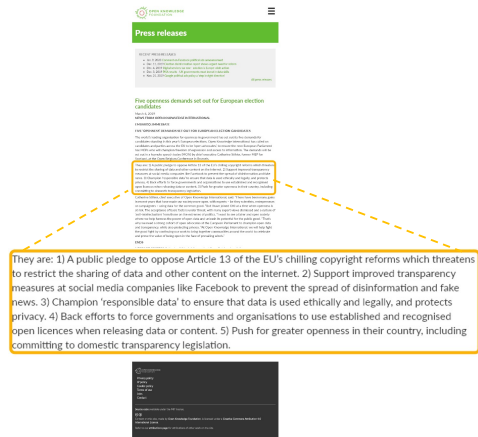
Press releases

Five openness demands set out for European election candidates

They are: 1) A public pledge to oppose Article 13 of the EU's chilling copyright reforms which threatens to restrict the sharing of data and other content on the internet. 2) Support improved transparency measures at social media companies like Facebook to prevent the spread of disinformation and fake news. 3) Champion 'responsible data' to ensure that data is used ethically and legally, and protects privacy. 4) Back efforts to force governments and organisations to use established and recognised open licences when releasing data or content. 5) Push for greater openness in their country, including committing to domestic transparency legislation.